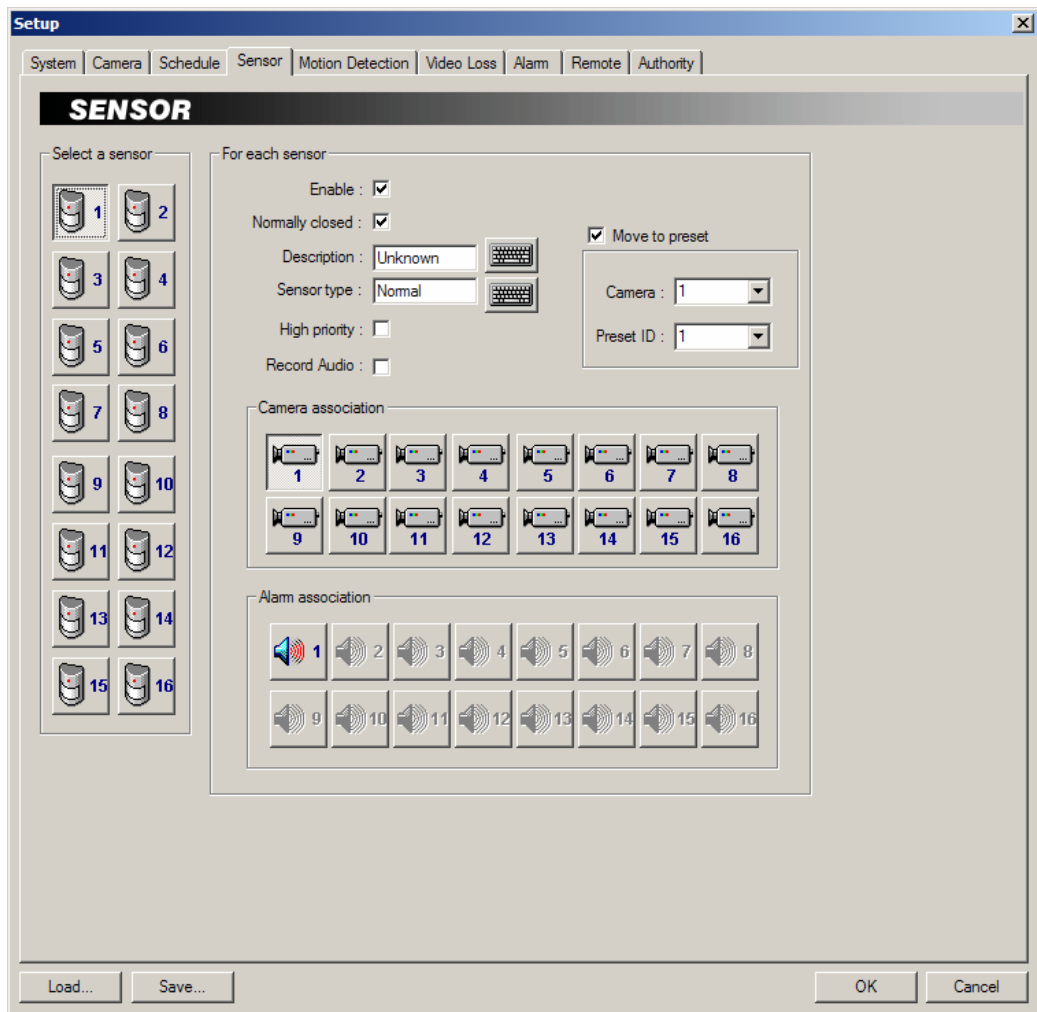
Setup

System | Camera | Schedule | Sensor | Motion Detection | Video Loss | Alarm | Remote | Authority

SENSOR

Select a sensor

1 2
3 4
5 6
7 8
9 10
11 12
13 14
15 16

For each sensor

Enable : ☑
Normally closed : ☑
Description : Unknown
Sensor type : Normal
High priority : ☐
Record Audio : ☐

☑ Move to preset

Camera : 1
Preset ID : 1

Camera association

1 2 3 4 5 6 7 8
9 10 11 12 13 14 15 16

Alarm association

1 2 3 4 5 6 7 8
9 10 11 12 13 14 15 16

Load... Save... OK Cancel